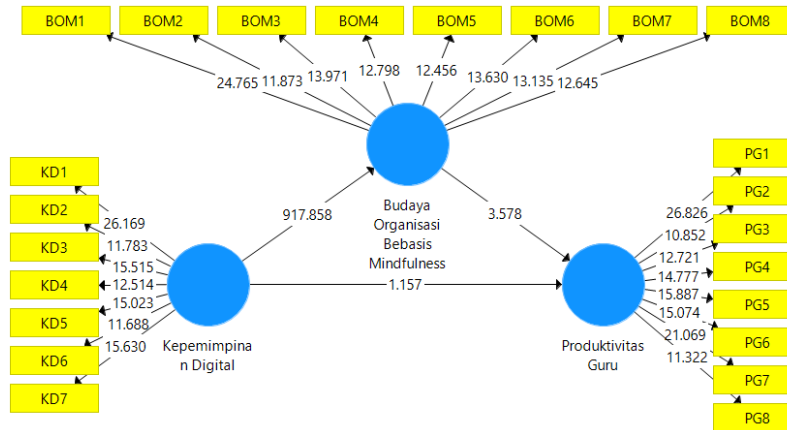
BOM1 BOM2 BOM3 BOM4 BOM5 BOM6 BOM7 BOM8

24.765 11.873 13.971 12.798 12.456 13.630 13.135 12.645

KD1
KD2
KD3
KD4
KD5
KD6
KD7

26.169
11.783
15.515
12.514
15.023
11.688
15.630

917.858

Budaya Organisasi Bebasis Mindfulness

3.578

1.157

Kepemimpinan Digital

Produktivitas Guru

26.826
10.852
12.721
14.777
15.887
15.074
21.069
11.322

PG1
PG2
PG3
PG4
PG5
PG6
PG7
PG8